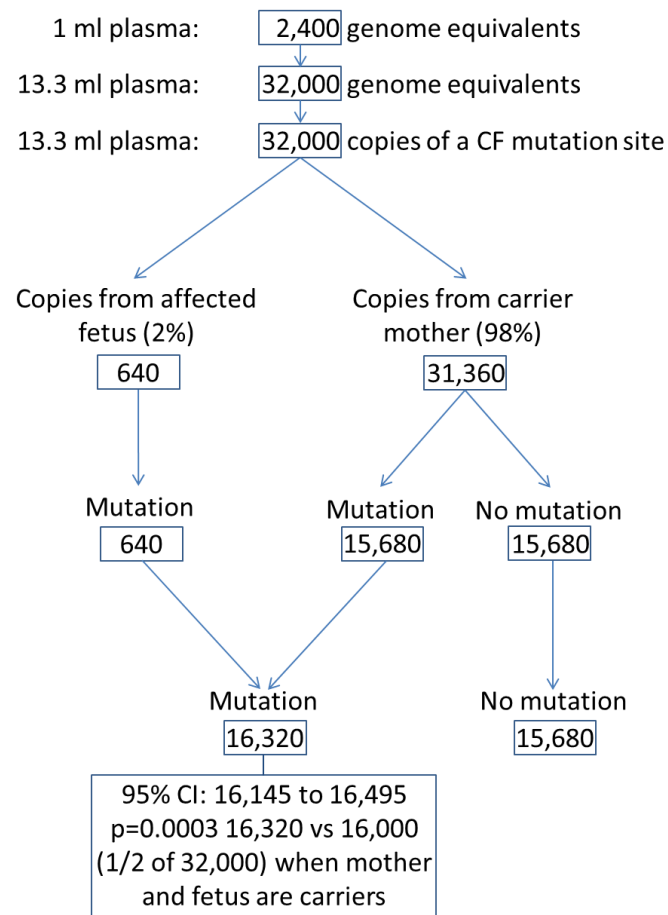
1 ml plasma: 2,400 genome equivalents

13.3 ml plasma: 32,000 genome equivalents

13.3 ml plasma: 32,000 copies of a CF mutation site

Copies from affected fetus (2%)

640

Copies from carrier mother (98%)

31,360

Mutation

640

Mutation

15,680

No mutation

15,680

Mutation

16,320

No mutation

15,680

95% CI: 16,145 to 16,495
p=0.0003 16,320 vs 16,000 (1/2 of 32,000) when mother and fetus are carriers